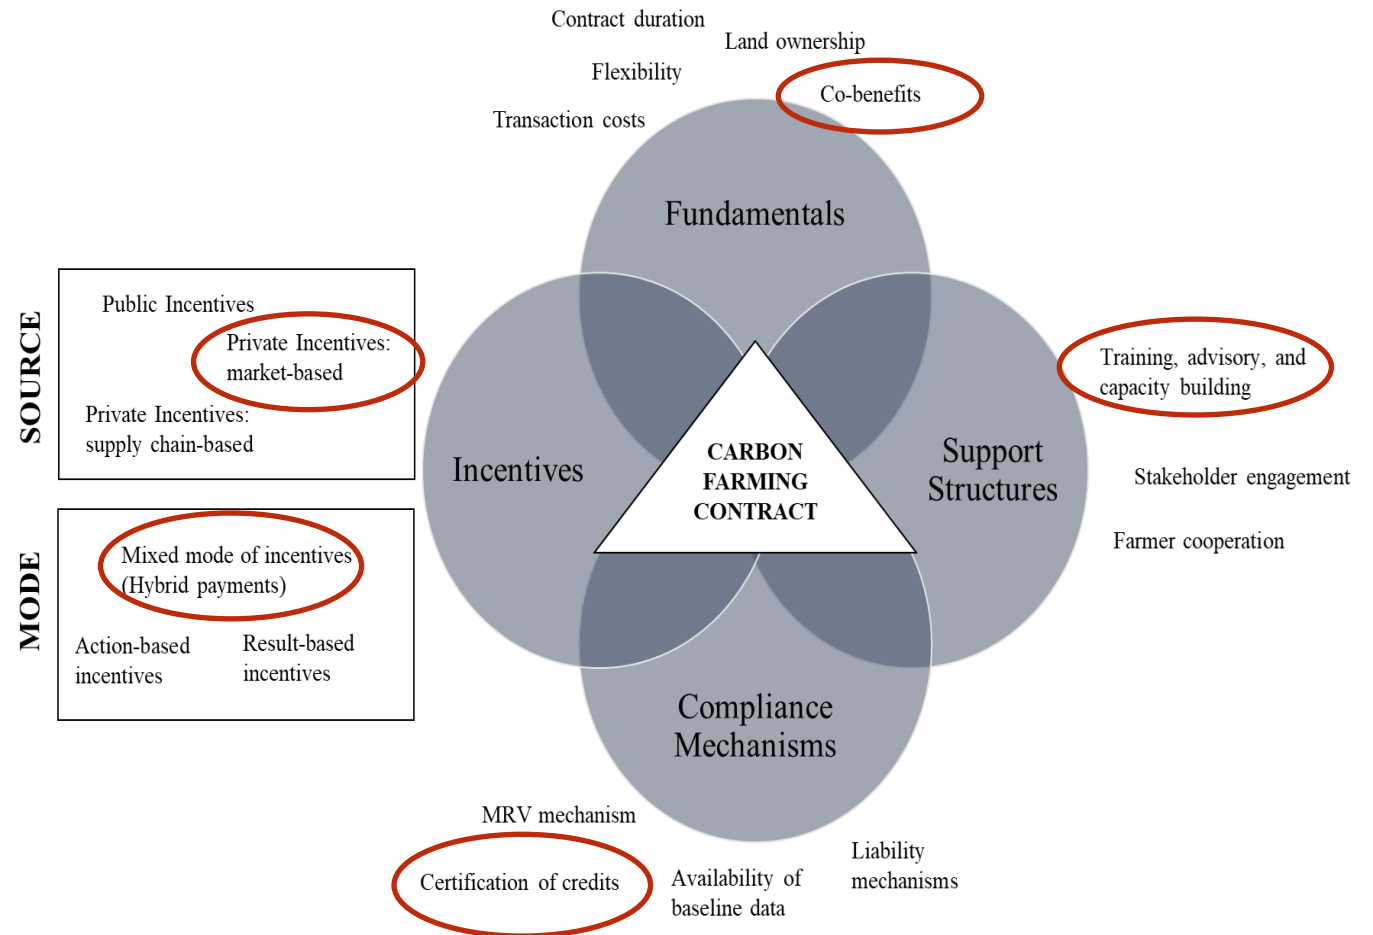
Contract duration

Land ownership

Flexibility

Co-benefits

Transaction costs

Fundamentals

SOURCE

Public Incentives

Private Incentives: market-based

Private Incentives: supply chain-based

Training, advisory, and capacity building

Incentives

CARBON FARMING CONTRACT

Support Structures

Stakeholder engagement

Farmer cooperation

MODE

Mixed mode of incentives (Hybrid payments)

Action-based incentives

Result-based incentives

Compliance Mechanisms

MRV mechanism

Certification of credits

Availability of baseline data

Liability mechanisms